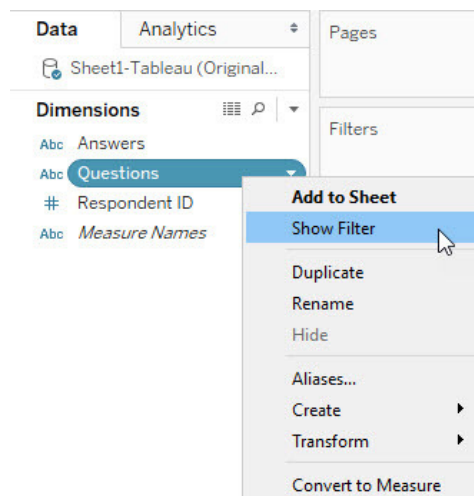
Data
Analytics
Sheet1-Tableau (Original...
Dimensions
Abc Answers
Abc Questions
# Respondent ID
Abc Measure Names

Pages

Filters

Add to Sheet
Show Filter
Duplicate
Rename
Hide
Aliases...
Create
Transform
Convert to Measure